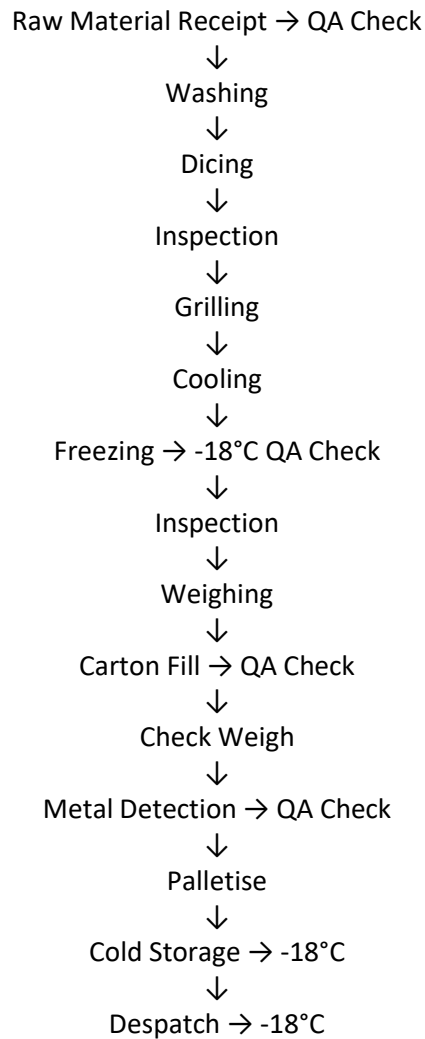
Raw Material Receipt → QA Check
↓
Washing
↓
Dicing
↓
Inspection
↓
Grilling
↓
Cooling
↓
Freezing → -18°C QA Check
↓
Inspection
↓
Weighing
↓
Carton Fill → QA Check
↓
Check Weigh
↓
Metal Detection → QA Check
↓
Palletise
↓
Cold Storage → -18°C
↓
Despatch → -18°C